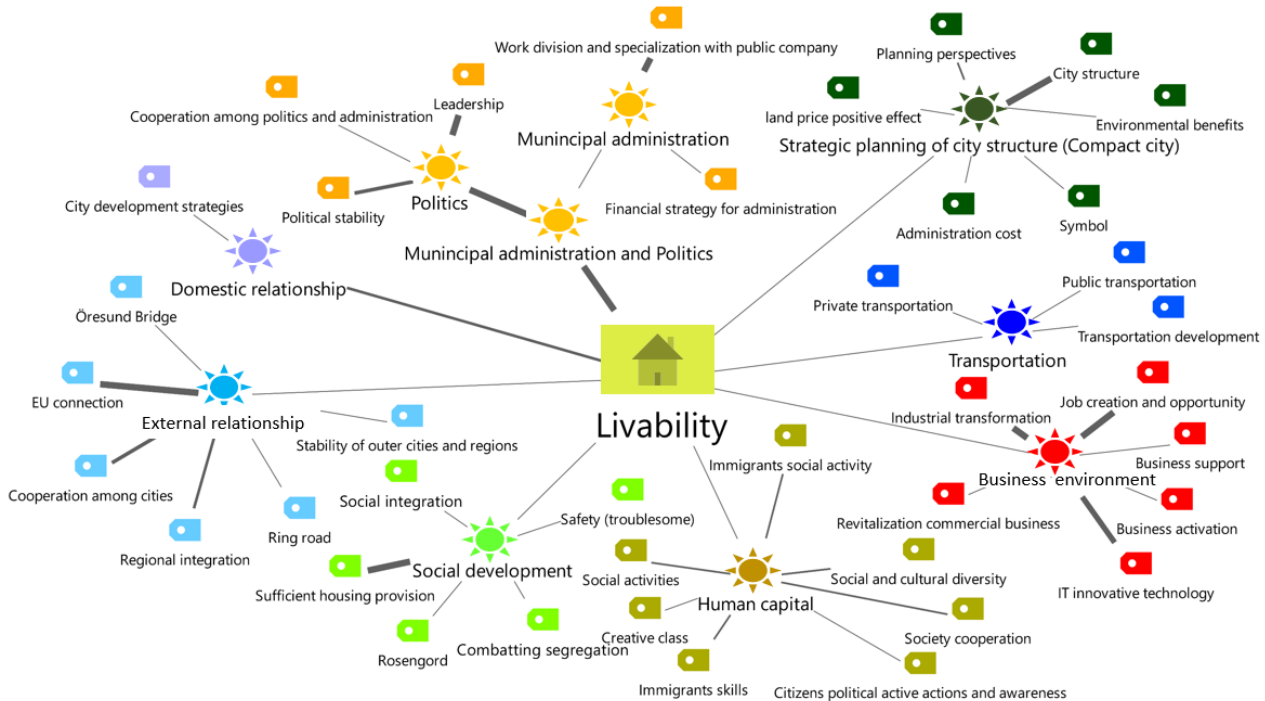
Work division and specialization with public company

Planning perspectives

City structure

Leadership

Cooperation among politics and administration

Munincipal administration

land price positive effect

Environmental benefits

Strategic planning of city structure (Compact city)

Politics

Political stability

Financial strategy for administration

City development strategies

Munincipal administration and Politics

Administration cost

Symbol

Domestic relationship

Public transportation

Private transportation

Öresund Bridge

Transportation development

Transportation

EU connection

Industrial transformation

Job creation and opportunity

External relationship

Livability

Stability of outer cities and regions

Immigrants social activity

Business support

Business environment

Social integration

Cooperation among cities

Safety (troublesome)

Revitalization commercial business

Business activation

Ring road

Regional integration

Social development

Social activities

Social and cultural diversity

Sufficient housing provision

Human capital

IT innovative technology

Creative class

Society cooperation

Rosengord

Combatting segregation

Immigrants skills

Citizens political active actions and awareness